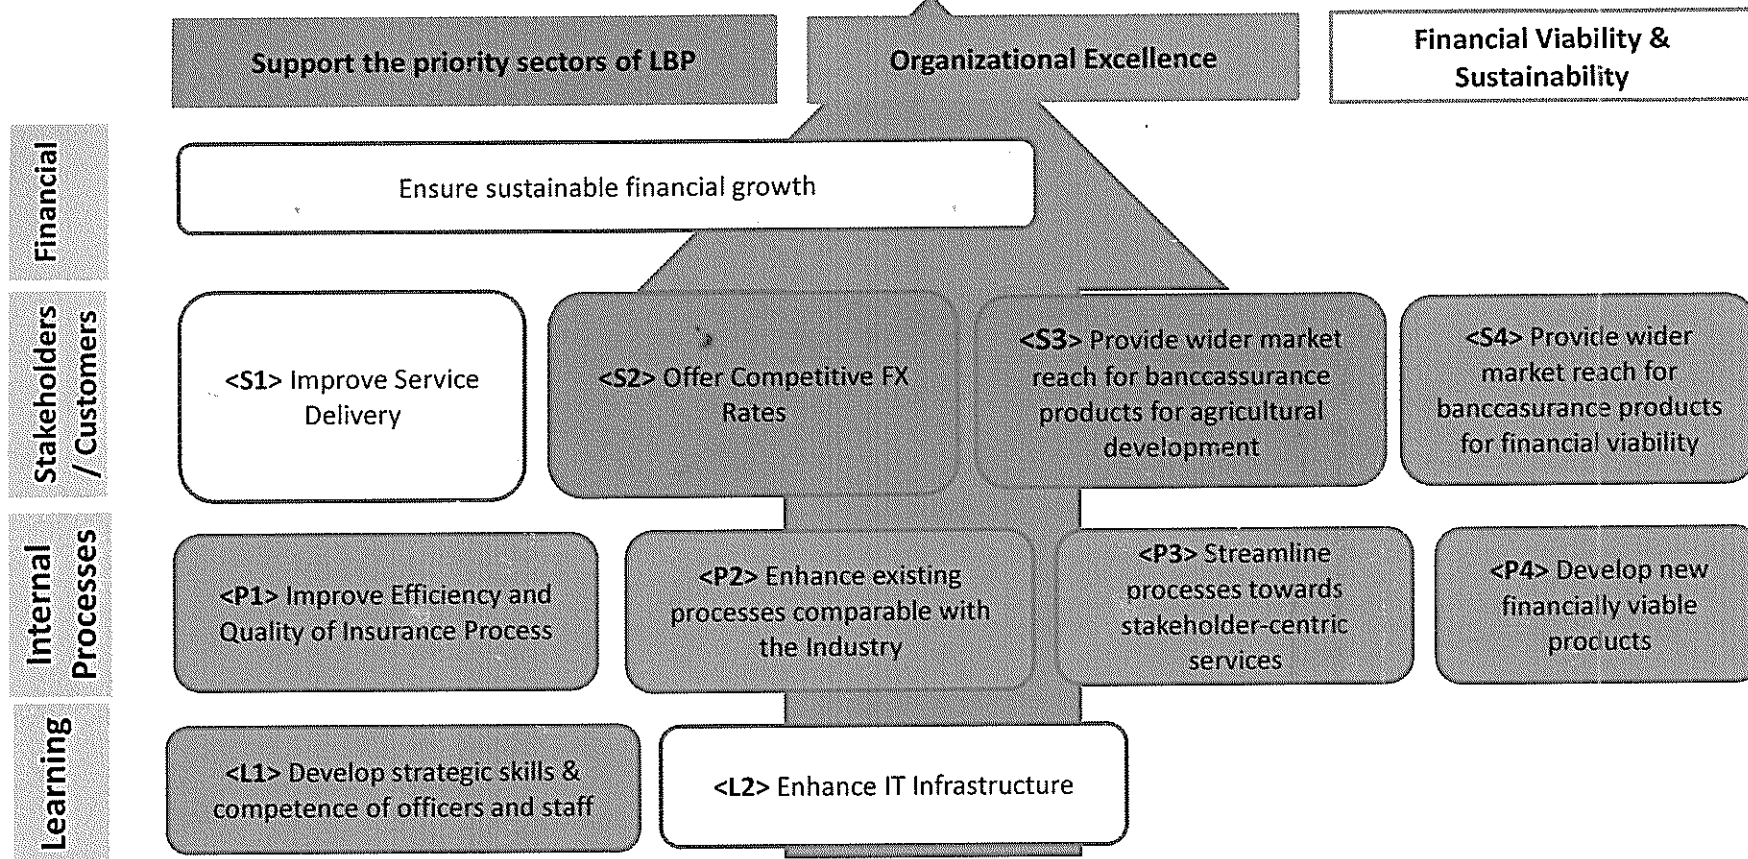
Support the priority sectors of LBP

Organizational Excellence

Financial Viability & Sustainability

Financial

Ensure sustainable financial growth

Stakeholders / Customers

<S1> Improve Service Delivery

<S2> Offer Competitive FX Rates

<S3> Provide wider market reach for banccassurance products for agricultural development

<S4> Provide wider market reach for banccasurance products for financial viability

Internal Processes

<P1> Improve Efficiency and Quality of Insurance Process

<P2> Enhance existing processes comparable with the Industry

<P3> Streamline processes towards stakeholder-centric services

<P4> Develop new financially viable products

Learning

<L1> Develop strategic skills & competence of officers and staff

<L2> Enhance IT Infrastructure